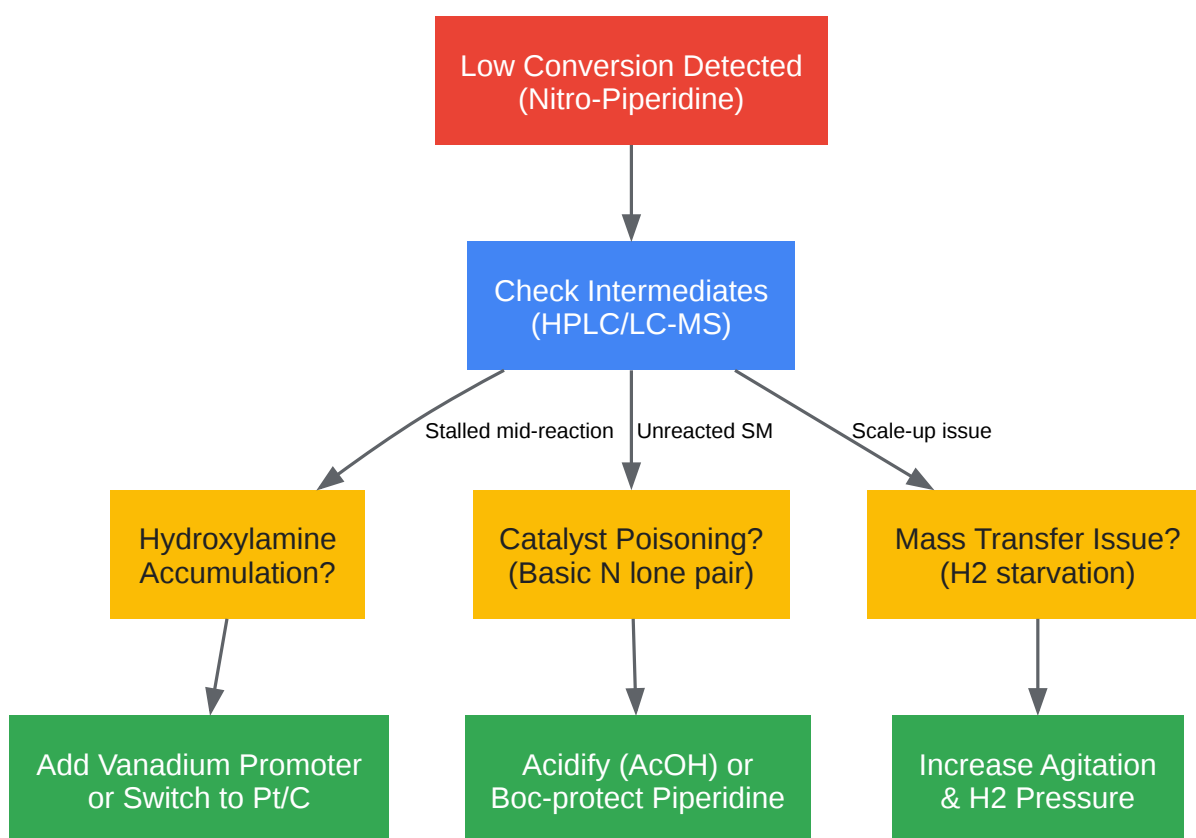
Low Conversion Detected
(Nitro-Piperidine)

Check Intermediates
(HPLC/LC-MS)

Stalled mid-reaction

Unreacted SM

Scale-up issue

Hydroxylamine
Accumulation?

Catalyst Poisoning?
(Basic N lone pair)

Mass Transfer Issue?
(H2 starvation)

Add Vanadium Promoter
or Switch to Pt/C

Acidify (AcOH) or
Boc-protect Piperidine

Increase Agitation
& H2 Pressure